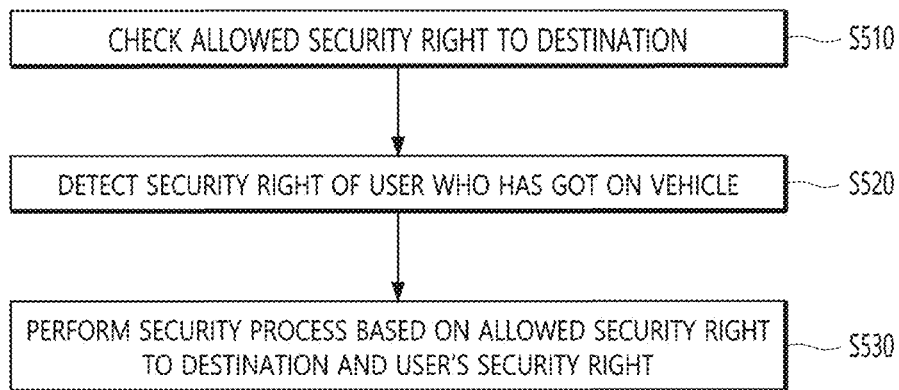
CHECK ALLOWED SECURITY RIGHT TO DESTINATION

S510

DETECT SECURITY RIGHT OF USER WHO HAS GOT ON VEHICLE

S520

PERFORM SECURITY PROCESS BASED ON ALLOWED SECURITY RIGHT TO DESTINATION AND USER'S SECURITY RIGHT

S530